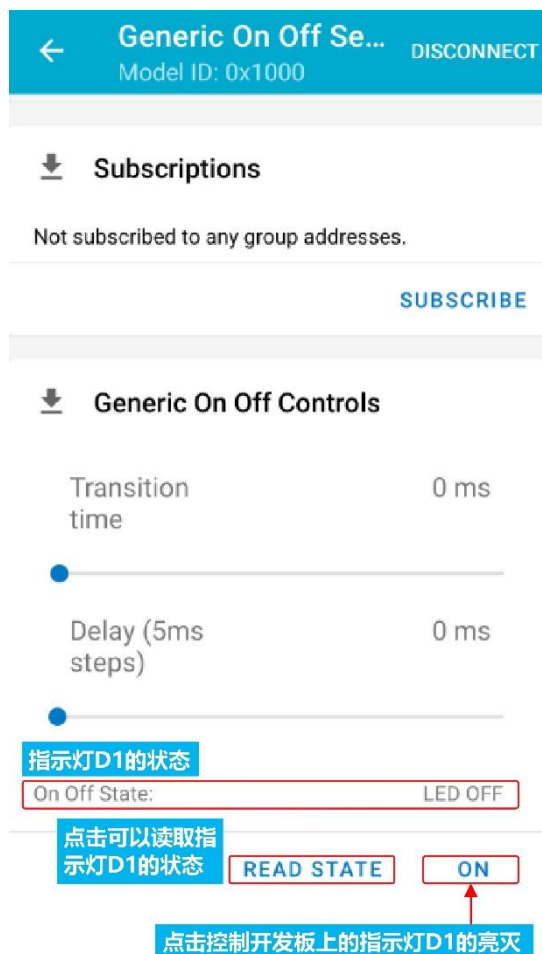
← Generic On Off Se...
Model ID: 0x1000
DISCONNECT

Subscriptions

Not subscribed to any group addresses.

SUBSCRIBE

Generic On Off Controls

Transition time
0 ms

Delay (5ms steps)
0 ms

指示灯D1的状态
On Off State:
LED OFF

点击可以读取指示灯D1的状态
READ STATE
ON

点击控制开发板上的指示灯D1的亮灭